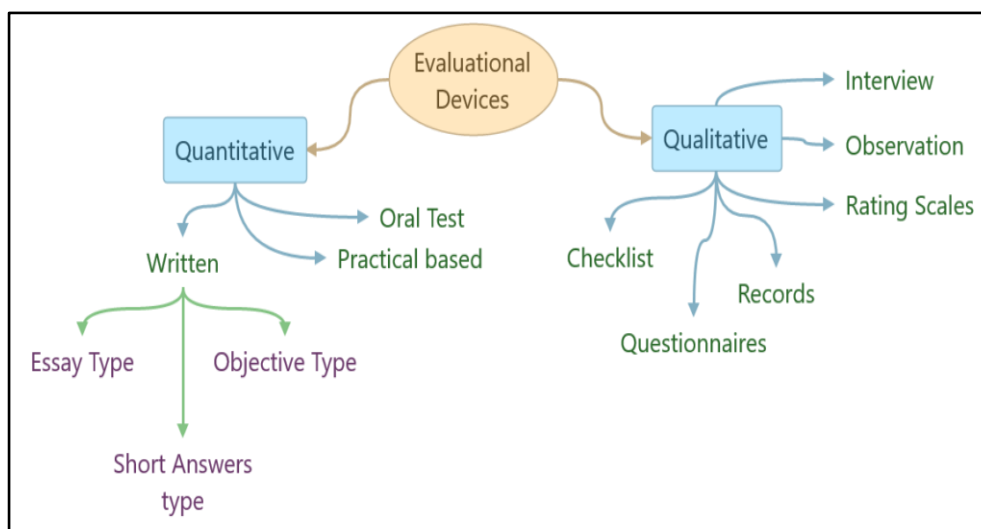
Evaluational Devices

Quantitative

Oral Test

Practical based

Written

Essay Type

Objective Type

Short Answers type

Qualitative

Interview

Observation

Rating Scales

Checklist

Records

Questionnaires